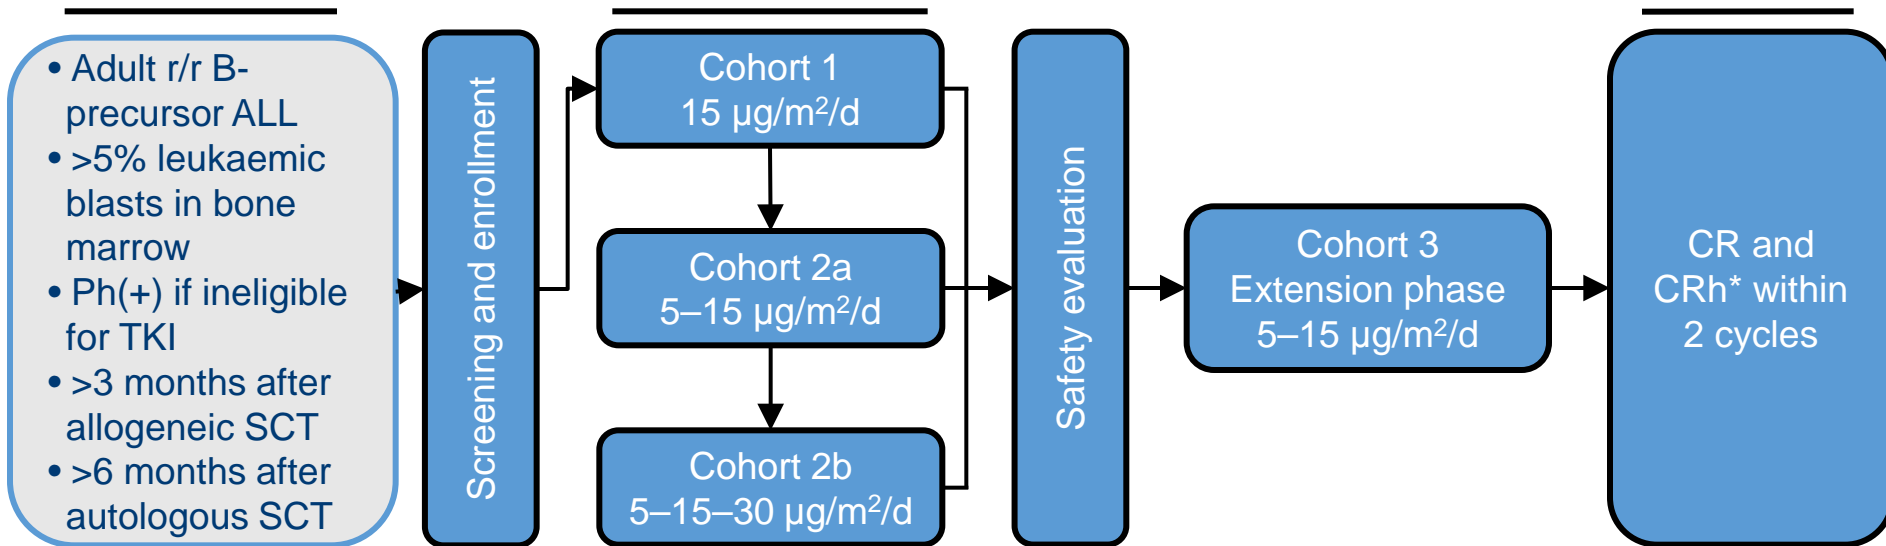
• Adult r/r B-precursor ALL
• >5% leukaemic blasts in bone marrow
• Ph(+) if ineligible for TKI
• >3 months after allogeneic SCT
• >6 months after autologous SCT

Screening and enrollment

Cohort 1
15 µg/m$^2$/d

Cohort 2a
5–15 µg/m$^2$/d

Cohort 2b
5–15–30 µg/m$^2$/d

Safety evaluation

Cohort 3
Extension phase
5–15 µg/m$^2$/d

CR and CRh* within 2 cycles